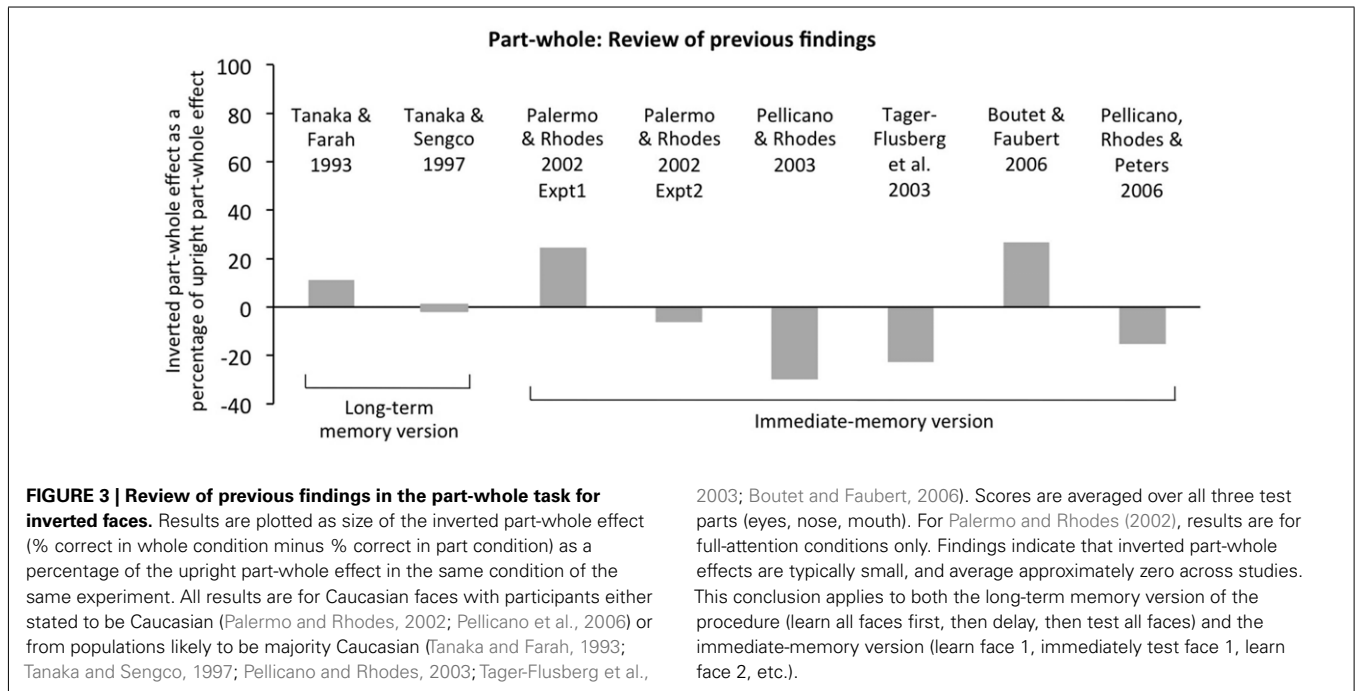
Part-whole: Review of previous findings

Inverted part-whole effect as a percentage of upright part-whole effect

100
80
60
40
20
0
-20
-40

Tanaka & Farah 1993

Tanaka & Sengco 1997

Palermo & Rhodes 2002 Expt1

Palermo & Rhodes 2002 Expt2

Pellicano & Rhodes 2003

Tager-Flusberg et al. 2003

Boutet & Faubert 2006

Pellicano, Rhodes & Peters 2006

Long-term memory version

Immediate-memory version

**FIGURE 3 | Review of previous findings in the part-whole task for inverted faces.** Results are plotted as size of the inverted part-whole effect (% correct in whole condition minus % correct in part condition) as a percentage of the upright part-whole effect in the same condition of the same experiment. All results are for Caucasian faces with participants either stated to be Caucasian (Palermo and Rhodes, 2002; Pellicano et al., 2006) or from populations likely to be majority Caucasian (Tanaka and Farah, 1993; Tanaka and Sengco, 1997; Pellicano and Rhodes, 2003; Tager-Flusberg et al., 2003; Boutet and Faubert, 2006). Scores are averaged over all three test parts (eyes, nose, mouth). For Palermo and Rhodes (2002), results are for full-attention conditions only. Findings indicate that inverted part-whole effects are typically small, and average approximately zero across studies. This conclusion applies to both the long-term memory version of the procedure (learn all faces first, then delay, then test all faces) and the immediate-memory version (learn face 1, immediately test face 1, learn face 2, etc.).